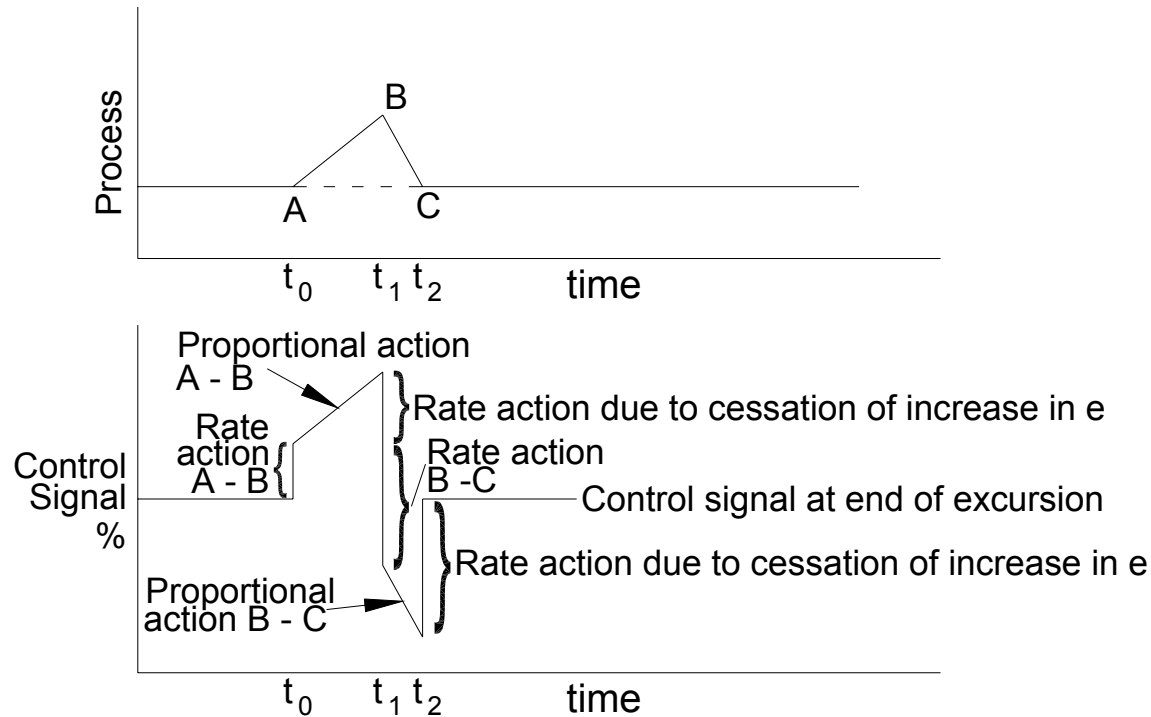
Process

B

A

C

$t_0$ $t_1$ $t_2$ time

Proportional action A - B

Rate action A - B

Rate action due to cessation of increase in e

Control Signal %

Rate action B -C

Control signal at end of excursion

Rate action due to cessation of increase in e

Proportional action B - C

$t_0$ $t_1$ $t_2$ time